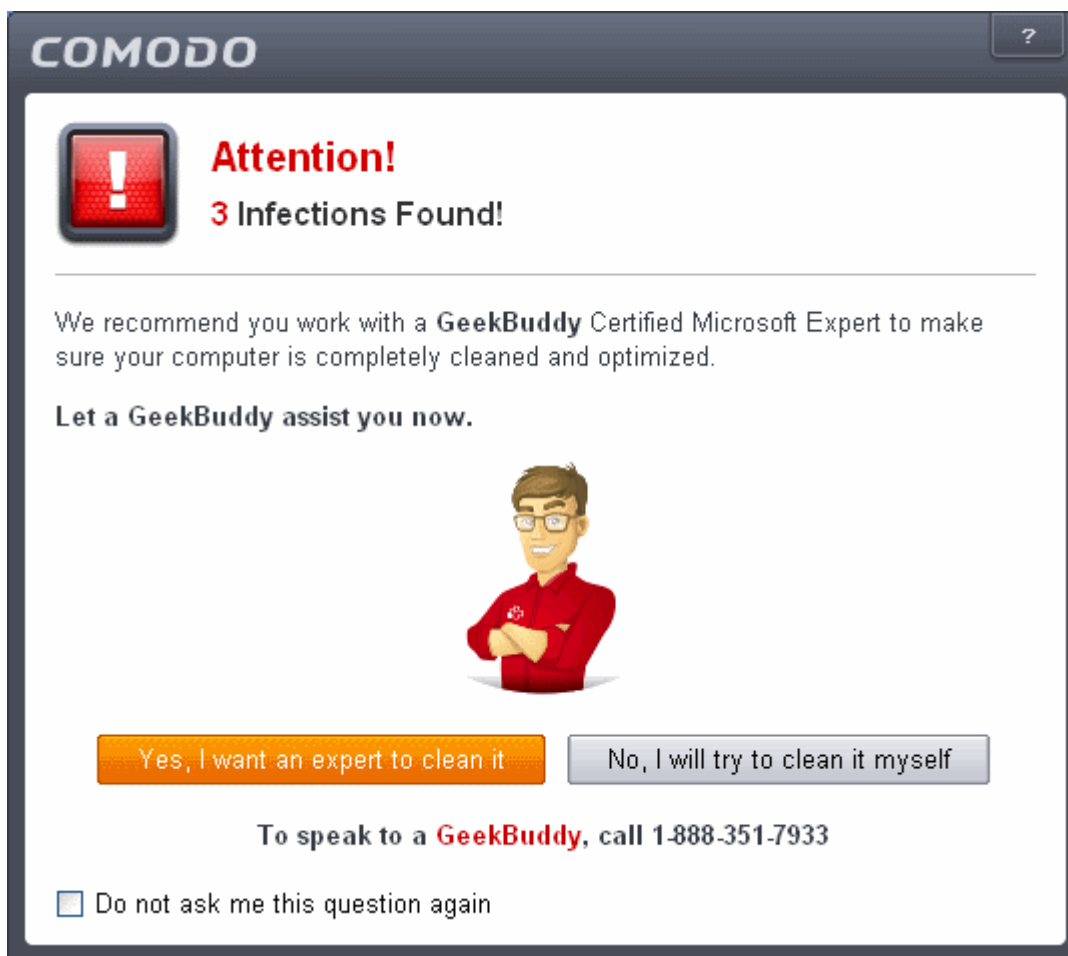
COMODO

?

Attention!

3 Infections Found!

We recommend you work with a GeekBuddy Certified Microsoft Expert to make sure your computer is completely cleaned and optimized.

Let a GeekBuddy assist you now.

Yes, I want an expert to clean it

No, I will try to clean it myself

To speak to a GeekBuddy, call 1-888-351-7933

Do not ask me this question again